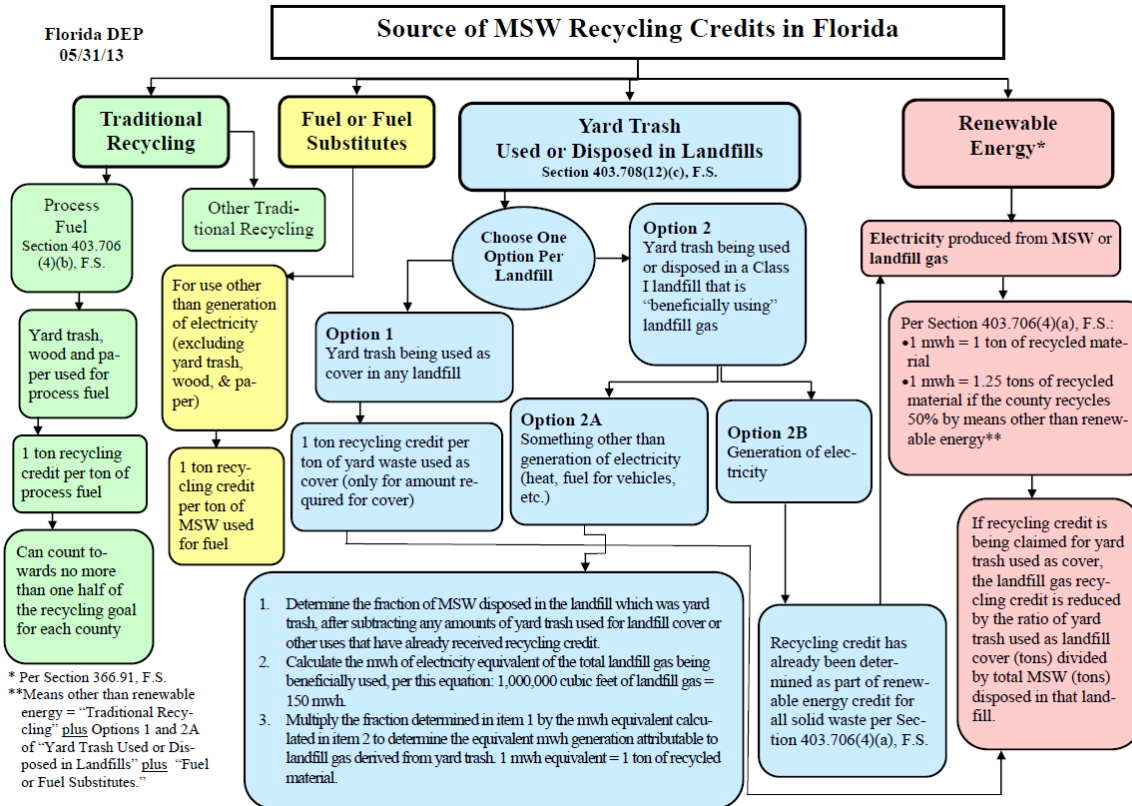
Florida DEP
05/31/13

Source of MSW Recycling Credits in Florida

Traditional Recycling

Fuel or Fuel Substitutes

Yard Trash Used or Disposed in Landfills
Section 403.708(12)(c), F.S.

Renewable Energy*

Process Fuel
Section 403.706 (4)(b), F.S.

Other Traditional Recycling

Yard trash, wood and paper used for process fuel

1 ton recycling credit per ton of process fuel

Can count towards no more than one half of the recycling goal for each county

For use other than generation of electricity (excluding yard trash, wood, & paper)

1 ton recycling credit per ton of MSW used for fuel

Choose One Option Per Landfill

Option 1
Yard trash being used as cover in any landfill

1 ton recycling credit per ton of yard waste used as cover (only for amount required for cover)

Option 2
Yard trash being used or disposed in a Class I landfill that is "beneficially using" landfill gas

Option 2A
Something other than generation of electricity (heat, fuel for vehicles, etc.)

Option 2B
Generation of electricity

Electricity produced from MSW or landfill gas

Per Section 403.706(4)(a), F.S.:
•1 mwh = 1 ton of recycled material
•1 mwh = 1.25 tons of recycled material if the county recycles 50% by means other than renewable energy**

If recycling credit is being claimed for yard trash used as cover, the landfill gas recycling credit is reduced by the ratio of yard trash used as landfill cover (tons) divided by total MSW (tons) disposed in that landfill.

1. Determine the fraction of MSW disposed in the landfill which was yard trash, after subtracting any amounts of yard trash used for landfill cover or other uses that have already received recycling credit.
2. Calculate the mwh of electricity equivalent of the total landfill gas being beneficially used, per this equation: 1,000,000 cubic feet of landfill gas = 150 mwh.
3. Multiply the fraction determined in item 1 by the mwh equivalent calculated in item 2 to determine the equivalent mwh generation attributable to landfill gas derived from yard trash. 1 mwh equivalent = 1 ton of recycled material.

Recycling credit has already been determined as part of renewable energy credit for all solid waste per Section 403.706(4)(a), F.S.

* Per Section 366.91, F.S.
**Means other than renewable energy = "Traditional Recycling" plus Options 1 and 2A of "Yard Trash Used or Disposed in Landfills" plus "Fuel or Fuel Substitutes."